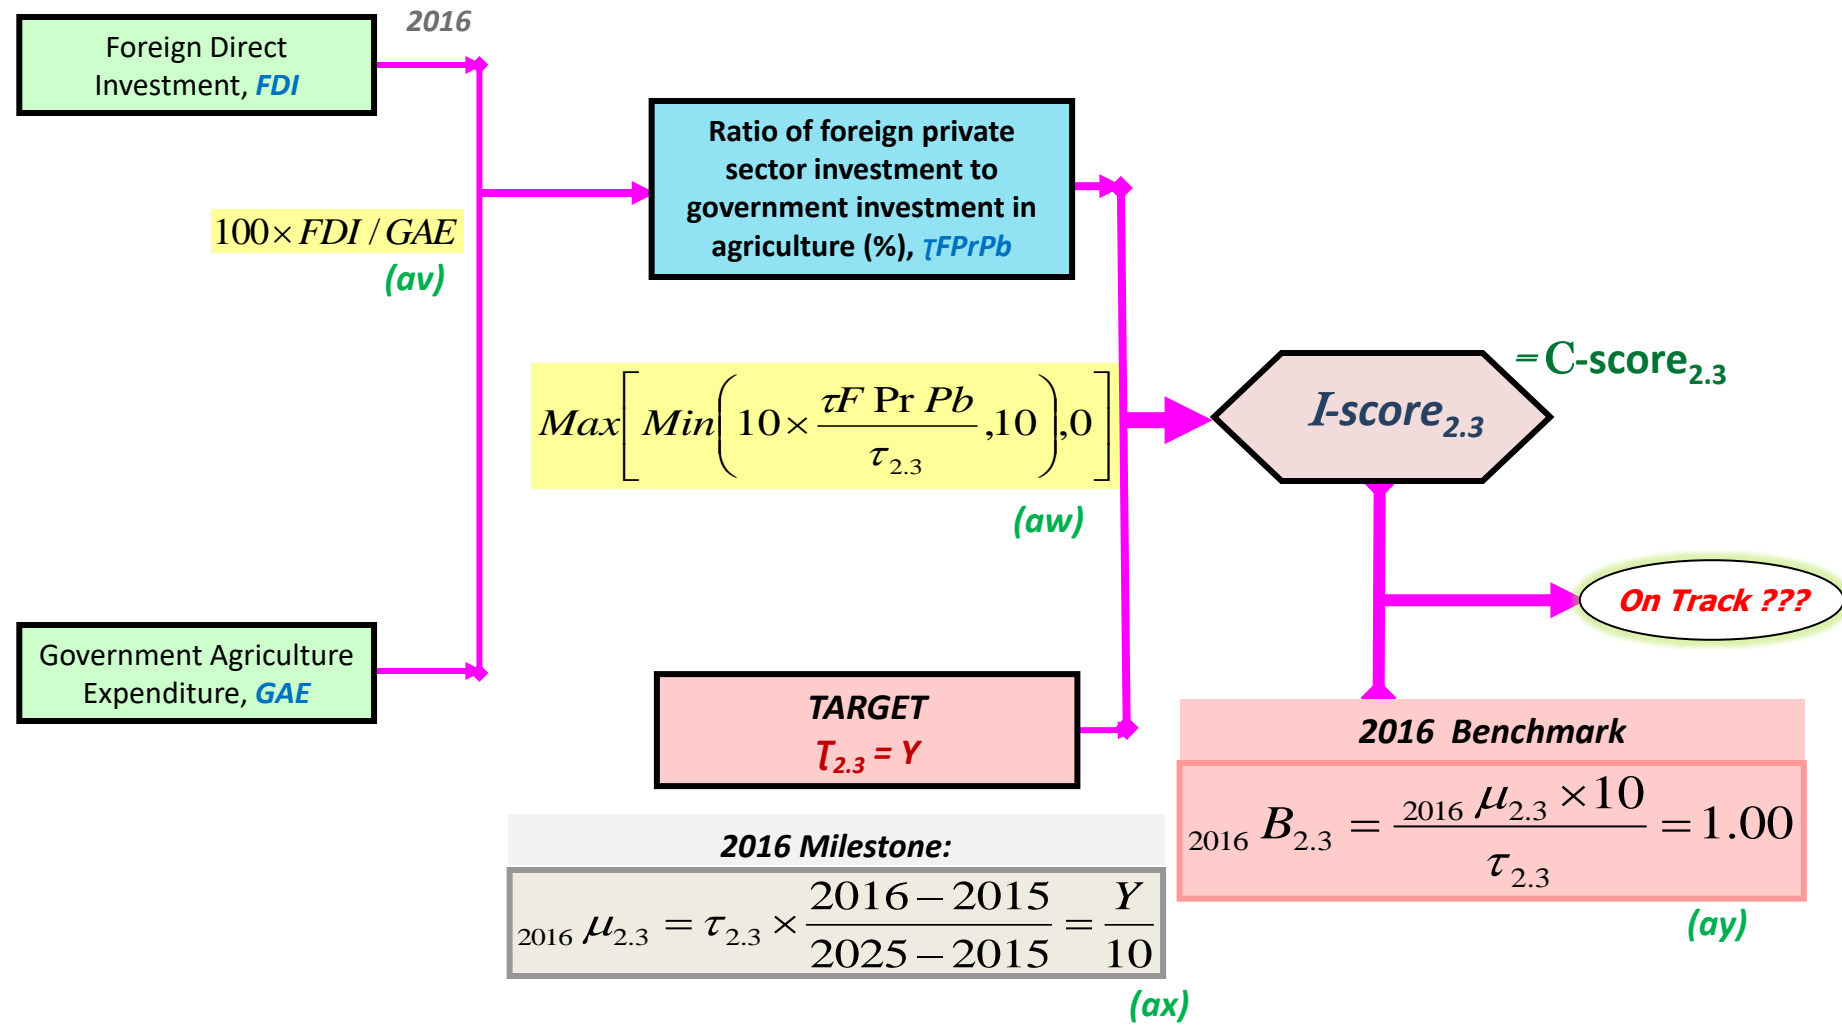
Foreign Direct Investment, *FDI*

2016

Ratio of foreign private sector investment to government investment in agriculture (%), τFPrPb

$100 \times FDI / GAE$

(av)

$Max\left[Min\left(10 \times \frac{\tau F\,Pr\,Pb}{\tau_{2.3}}, 10\right), 0\right]$

(aw)

I-score$_{2.3}$

= C-score$_{2.3}$

On Track ???

Government Agriculture Expenditure, *GAE*

TARGET

$T_{2.3} = Y$

2016 Benchmark

$_{2016}B_{2.3} = \frac{_{2016}\mu_{2.3} \times 10}{\tau_{2.3}} = 1.00$

(ay)

2016 Milestone:

$_{2016}\mu_{2.3} = \tau_{2.3} \times \frac{2016-2015}{2025-2015} = \frac{Y}{10}$

(ax)